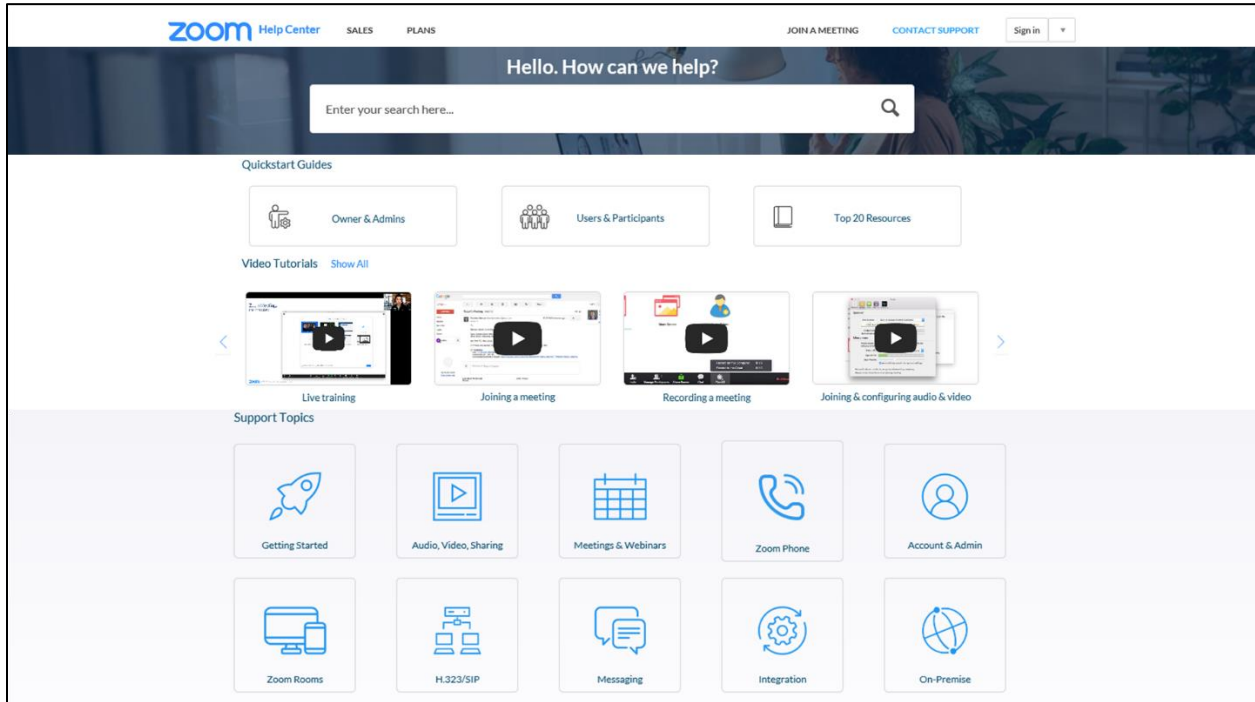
zoom Help Center SALES PLANS JOIN A MEETING CONTACT SUPPORT Sign in

Hello. How can we help?

Enter your search here...

Quickstart Guides

Owner & Admins

Users & Participants

Top 20 Resources

Video Tutorials Show All

Live training

Joining a meeting

Recording a meeting

Joining & configuring audio & video

Support Topics

Getting Started

Audio, Video, Sharing

Meetings & Webinars

Zoom Phone

Account & Admin

Zoom Rooms

H.323/SIP

Messaging

Integration

On-Premise